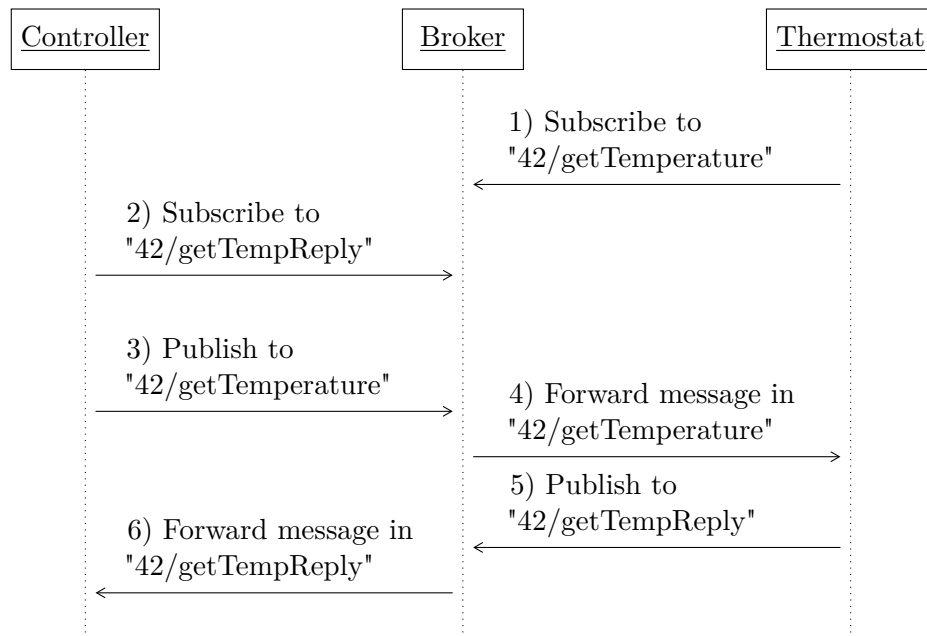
Controller

Broker

Thermostat

1) Subscribe to "42/getTemperature"

2) Subscribe to "42/getTempReply"

3) Publish to "42/getTemperature"

4) Forward message in "42/getTemperature"

5) Publish to "42/getTempReply"

6) Forward message in "42/getTempReply"